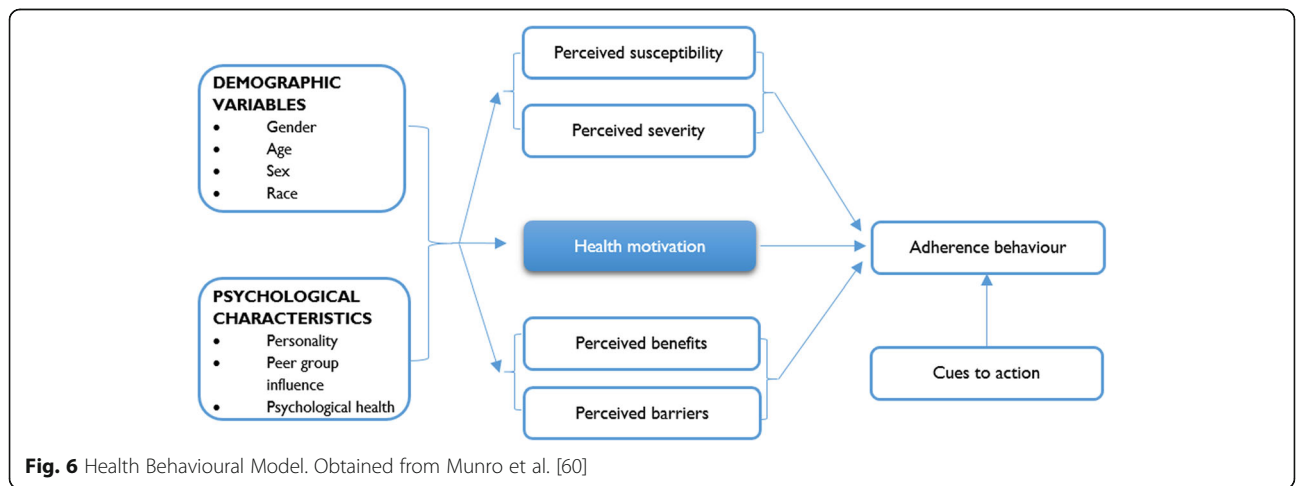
DEMOGRAPHIC VARIABLES
- Gender
- Age
- Sex
- Race

PSYCHOLOGICAL CHARACTERISTICS
- Personality
- Peer group influence
- Psychological health

Perceived susceptibility

Perceived severity

Health motivation

Perceived benefits

Perceived barriers

Adherence behaviour

Cues to action

Fig. 6 Health Behavioural Model. Obtained from Munro et al. [60]